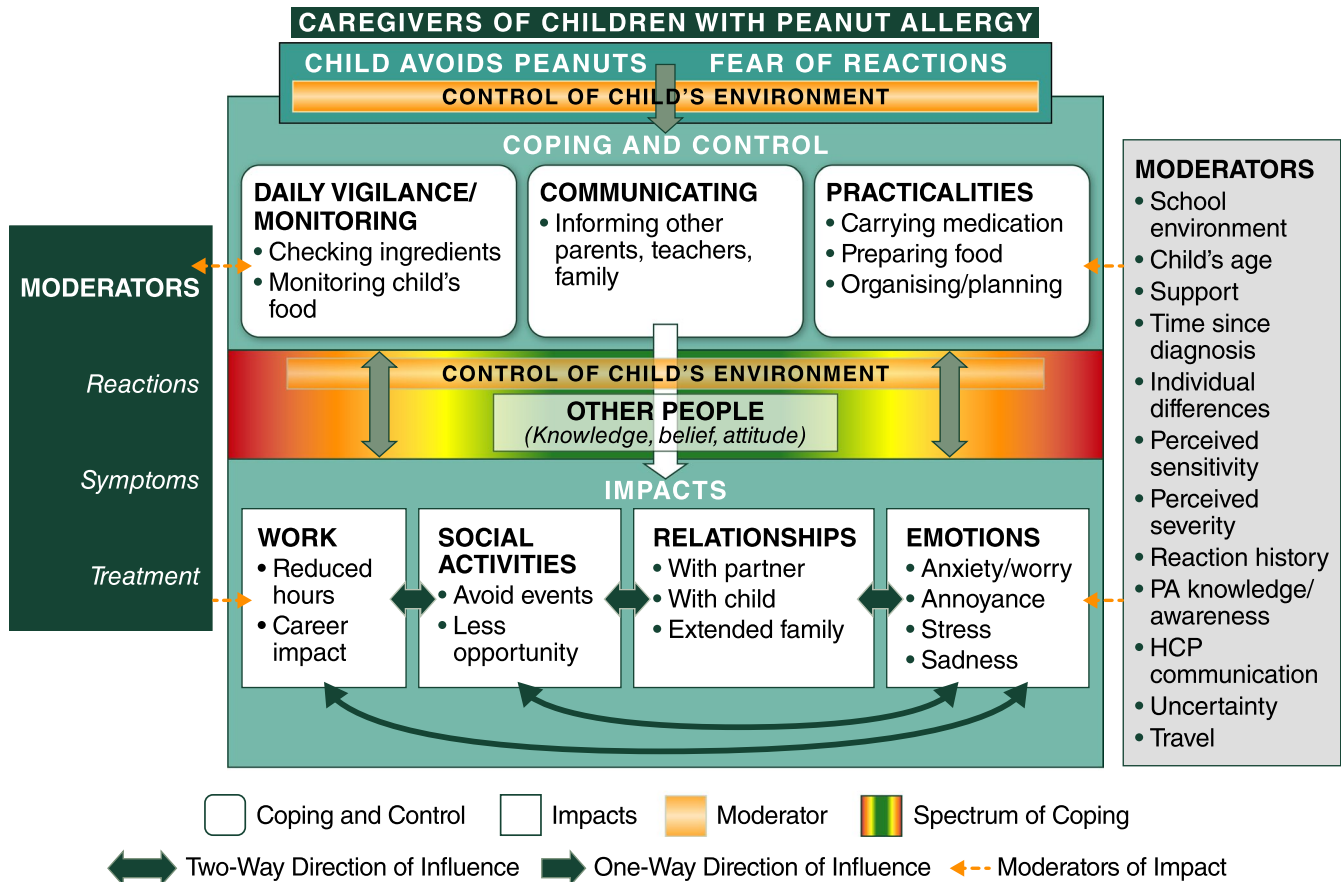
CAREGIVERS OF CHILDREN WITH PEANUT ALLERGY

CHILD AVOIDS PEANUTS FEAR OF REACTIONS

CONTROL OF CHILD'S ENVIRONMENT

COPING AND CONTROL

DAILY VIGILANCE/ MONITORING
• Checking ingredients
• Monitoring child's food

COMMUNICATING
• Informing other parents, teachers, family

PRACTICALITIES
• Carrying medication
• Preparing food
• Organising/planning

MODERATORS
Reactions
Symptoms
Treatment

CONTROL OF CHILD'S ENVIRONMENT

OTHER PEOPLE
(Knowledge, belief, attitude)

IMPACTS

WORK
• Reduced hours
• Career impact

SOCIAL ACTIVITIES
• Avoid events
• Less opportunity

RELATIONSHIPS
• With partner
• With child
• Extended family

EMOTIONS
• Anxiety/worry
• Annoyance
• Stress
• Sadness

MODERATORS
• School environment
• Child's age
• Support
• Time since diagnosis
• Individual differences
• Perceived sensitivity
• Perceived severity
• Reaction history
• PA knowledge/ awareness
• HCP communication
• Uncertainty
• Travel

Coping and Control Impacts Moderator Spectrum of Coping

Two-Way Direction of Influence One-Way Direction of Influence Moderators of Impact